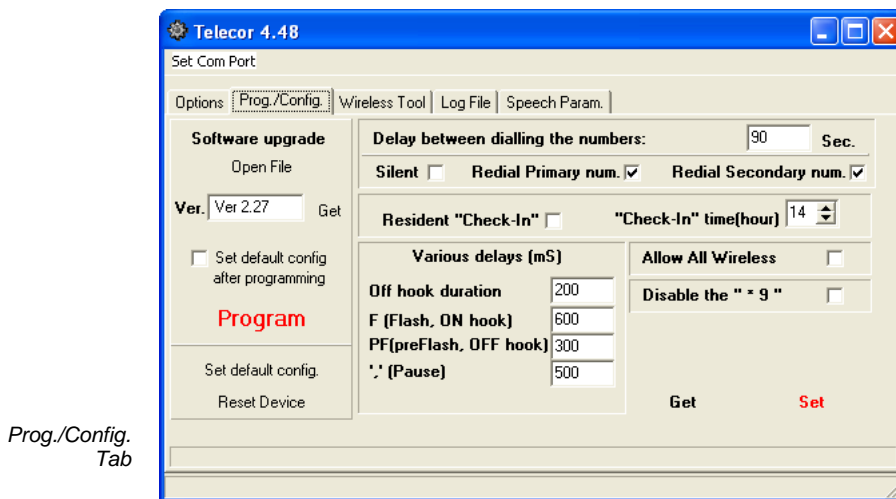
Telecor 4.48

Set Com Port

Options | Prog./Config. | Wireless Tool | Log File | Speech Param.

Software upgrade

Open File

Ver. Ver 2.27 Get

Set default config after programming

Program

Set default config.

Reset Device

Delay between dialling the numbers: 90 Sec.

Silent Redial Primary num. Redial Secondary num.

Resident "Check-In" "Check-In" time(hour) 14

Various delays (mS)

Off hook duration 200

F (Flash, ON hook) 600

PF(preFlash, OFF hook) 300

',' (Pause) 500

Allow All Wireless

Disable the " * 9 "

Get Set

Prog./Config. Tab